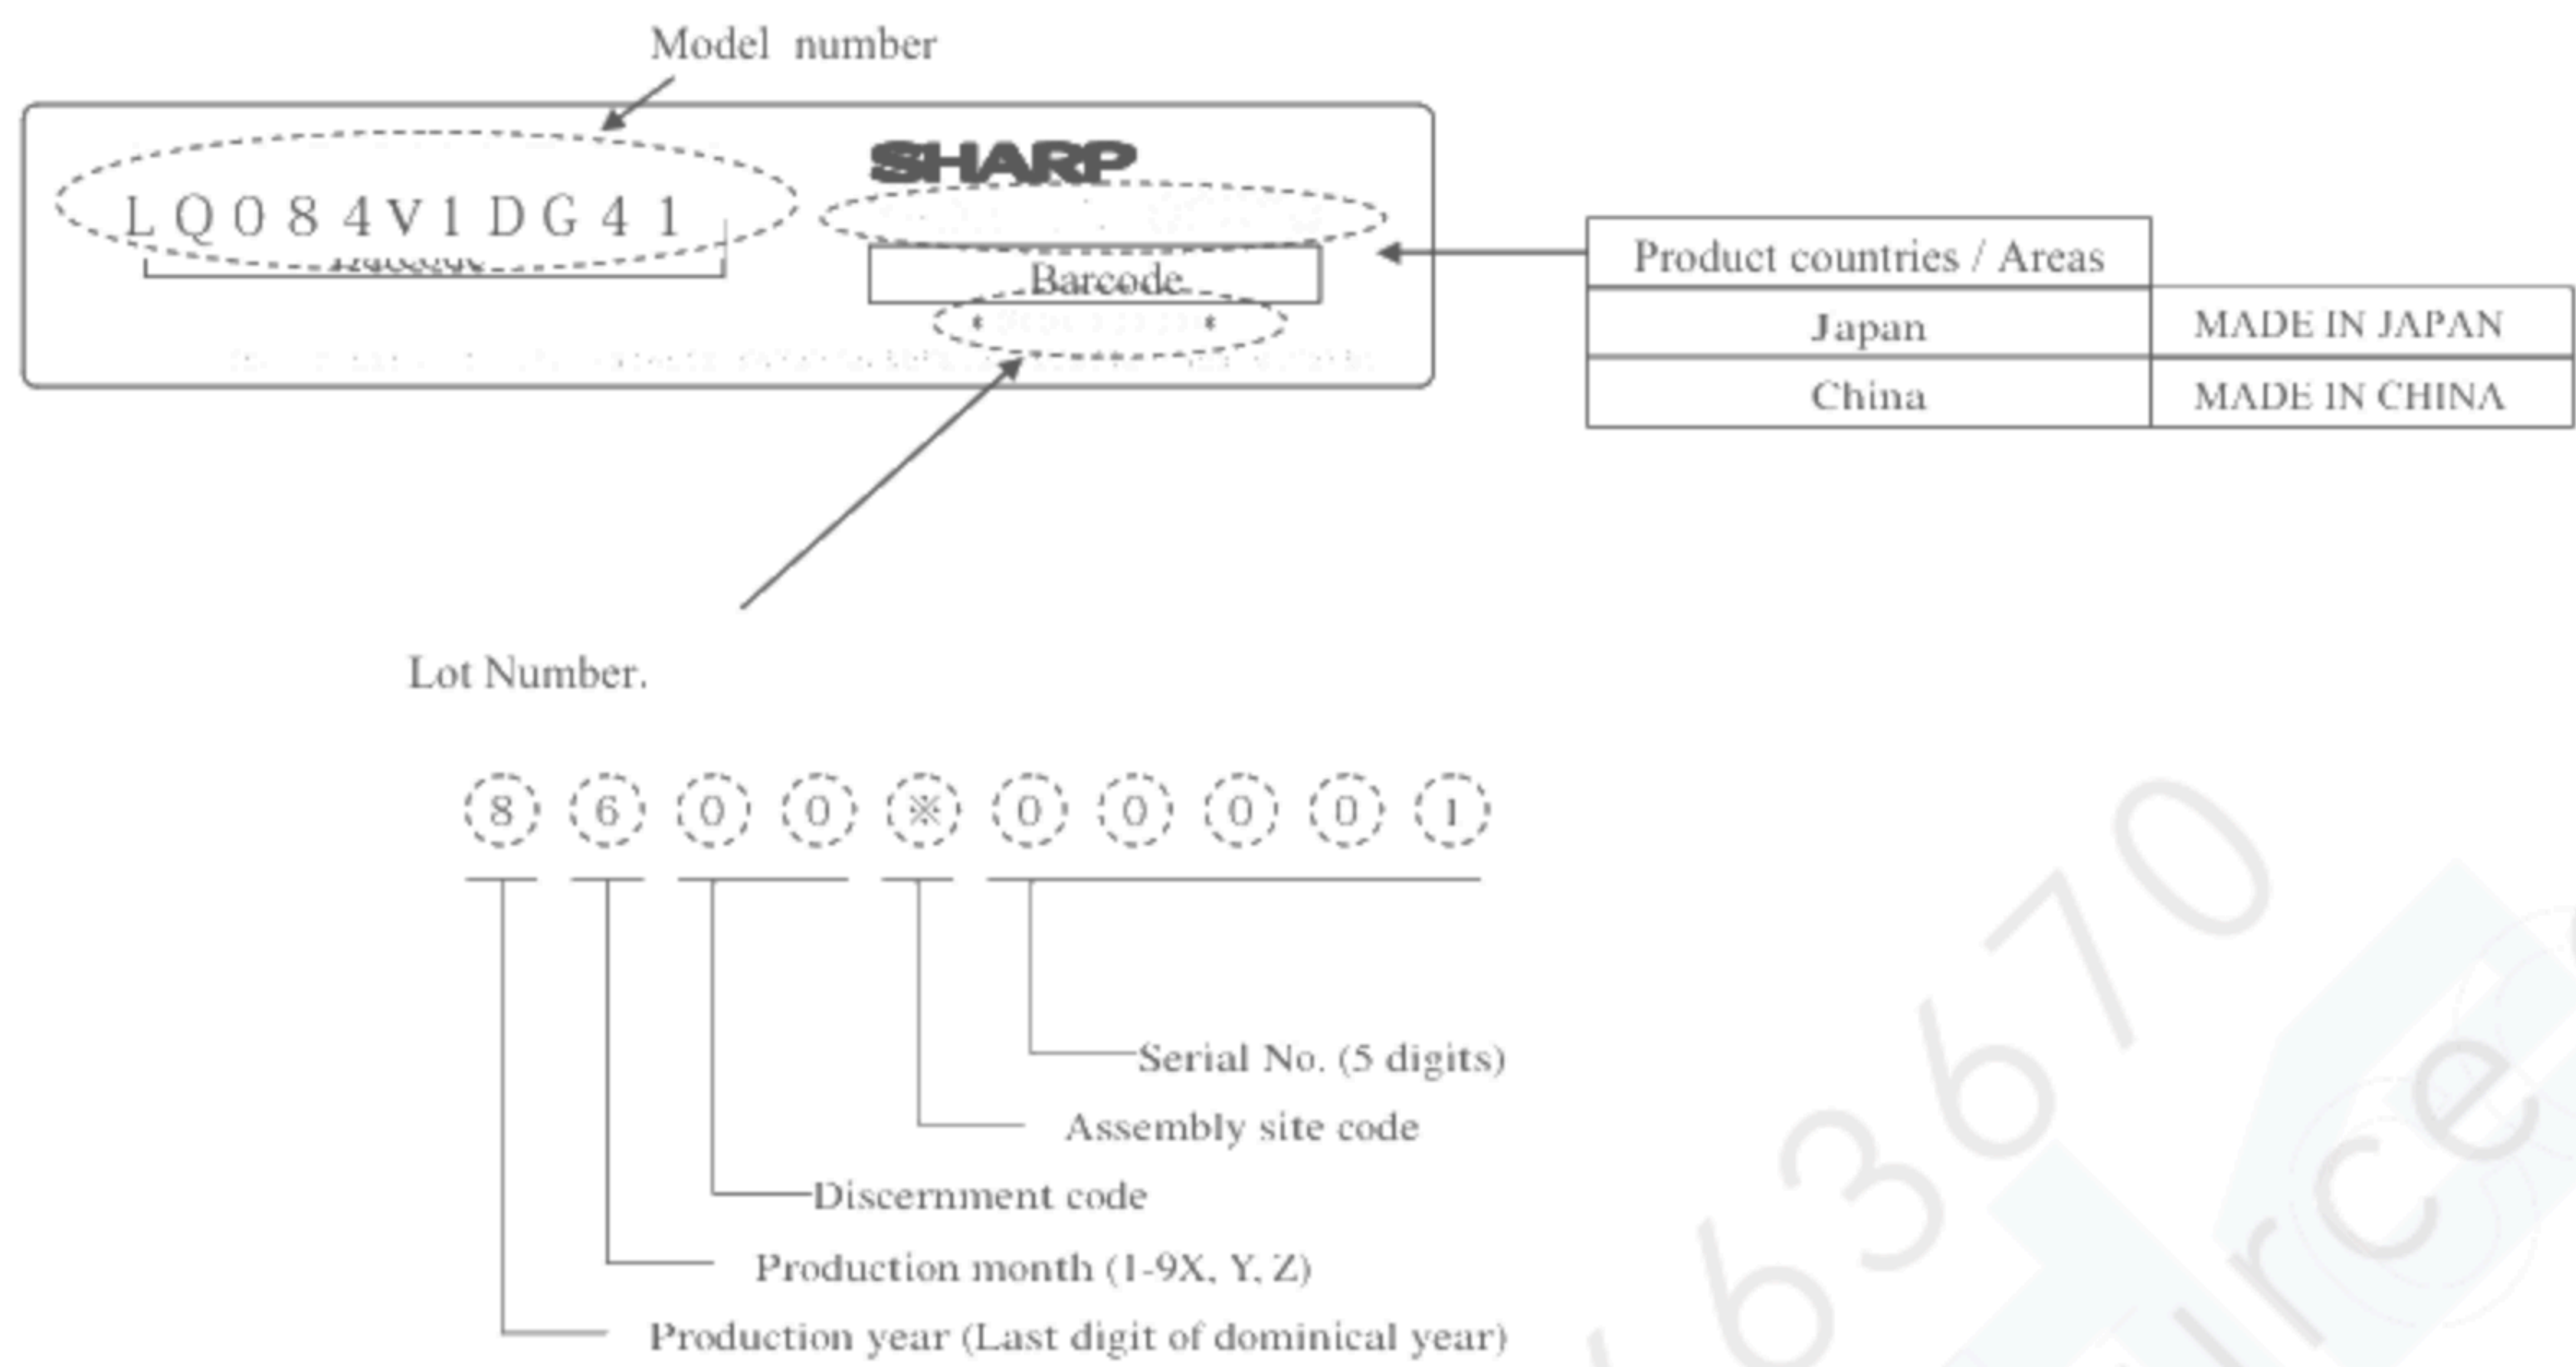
Model number

L Q 0 8 4 V 1 D G 4 1

Barcode

SHARP

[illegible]

Barcode

\* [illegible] \*

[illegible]

| Product countries / Areas | |
|---|---|
| Japan | MADE IN JAPAN |
| China | MADE IN CHINA |

Lot Number.

8 6 0 0 ※ 0 0 0 0 1

Serial No. (5 digits)

Assembly site code

Discernment code

Production month (1-9X, Y, Z)

Production year (Last digit of dominical year)

63670